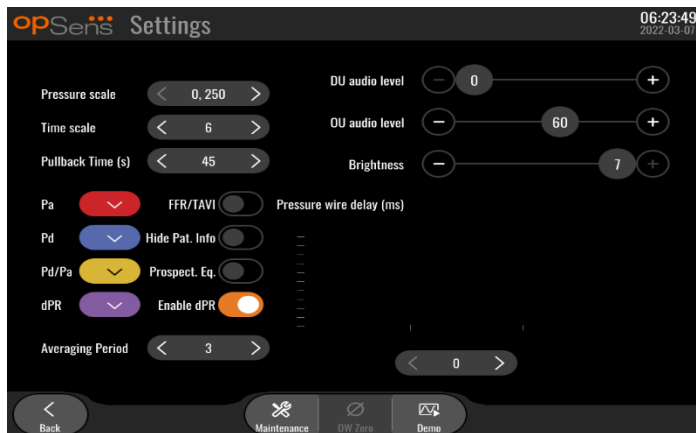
OpSens Settings

06:23:49
2022-03-07

Pressure scale 0, 250
Time scale 6
Pullback Time (s) 45

DU audio level 0
OU audio level 60
Brightness 7

Pa
Pd
Pd/Pa
dPR

FFR/TAVI
Hide Pat. Info
Prospect. Eq.
Enable dPR

Pressure wire delay (ms)

0

Averaging Period 3

Back
Maintenance
OW Zero
Demo